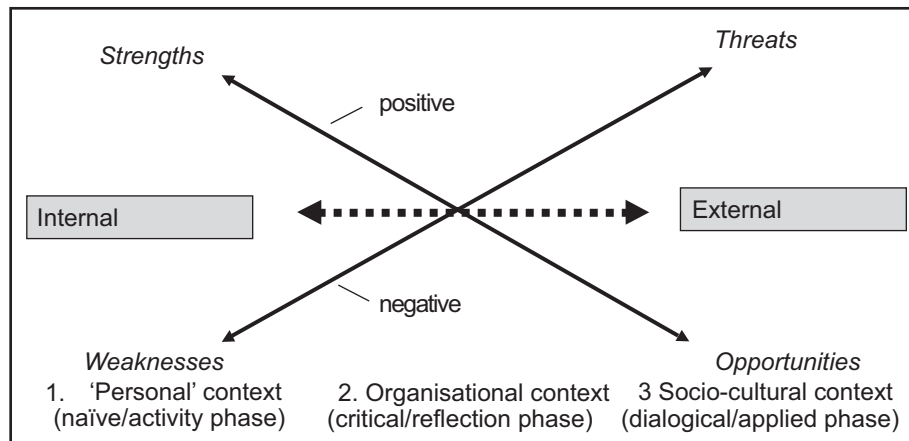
Strengths

Threats

positive

Internal

External

negative

Weaknesses

Opportunities

1. 'Personal' context (naïve/activity phase)

2. Organisational context (critical/reflection phase)

3 Socio-cultural context (dialogical/applied phase)